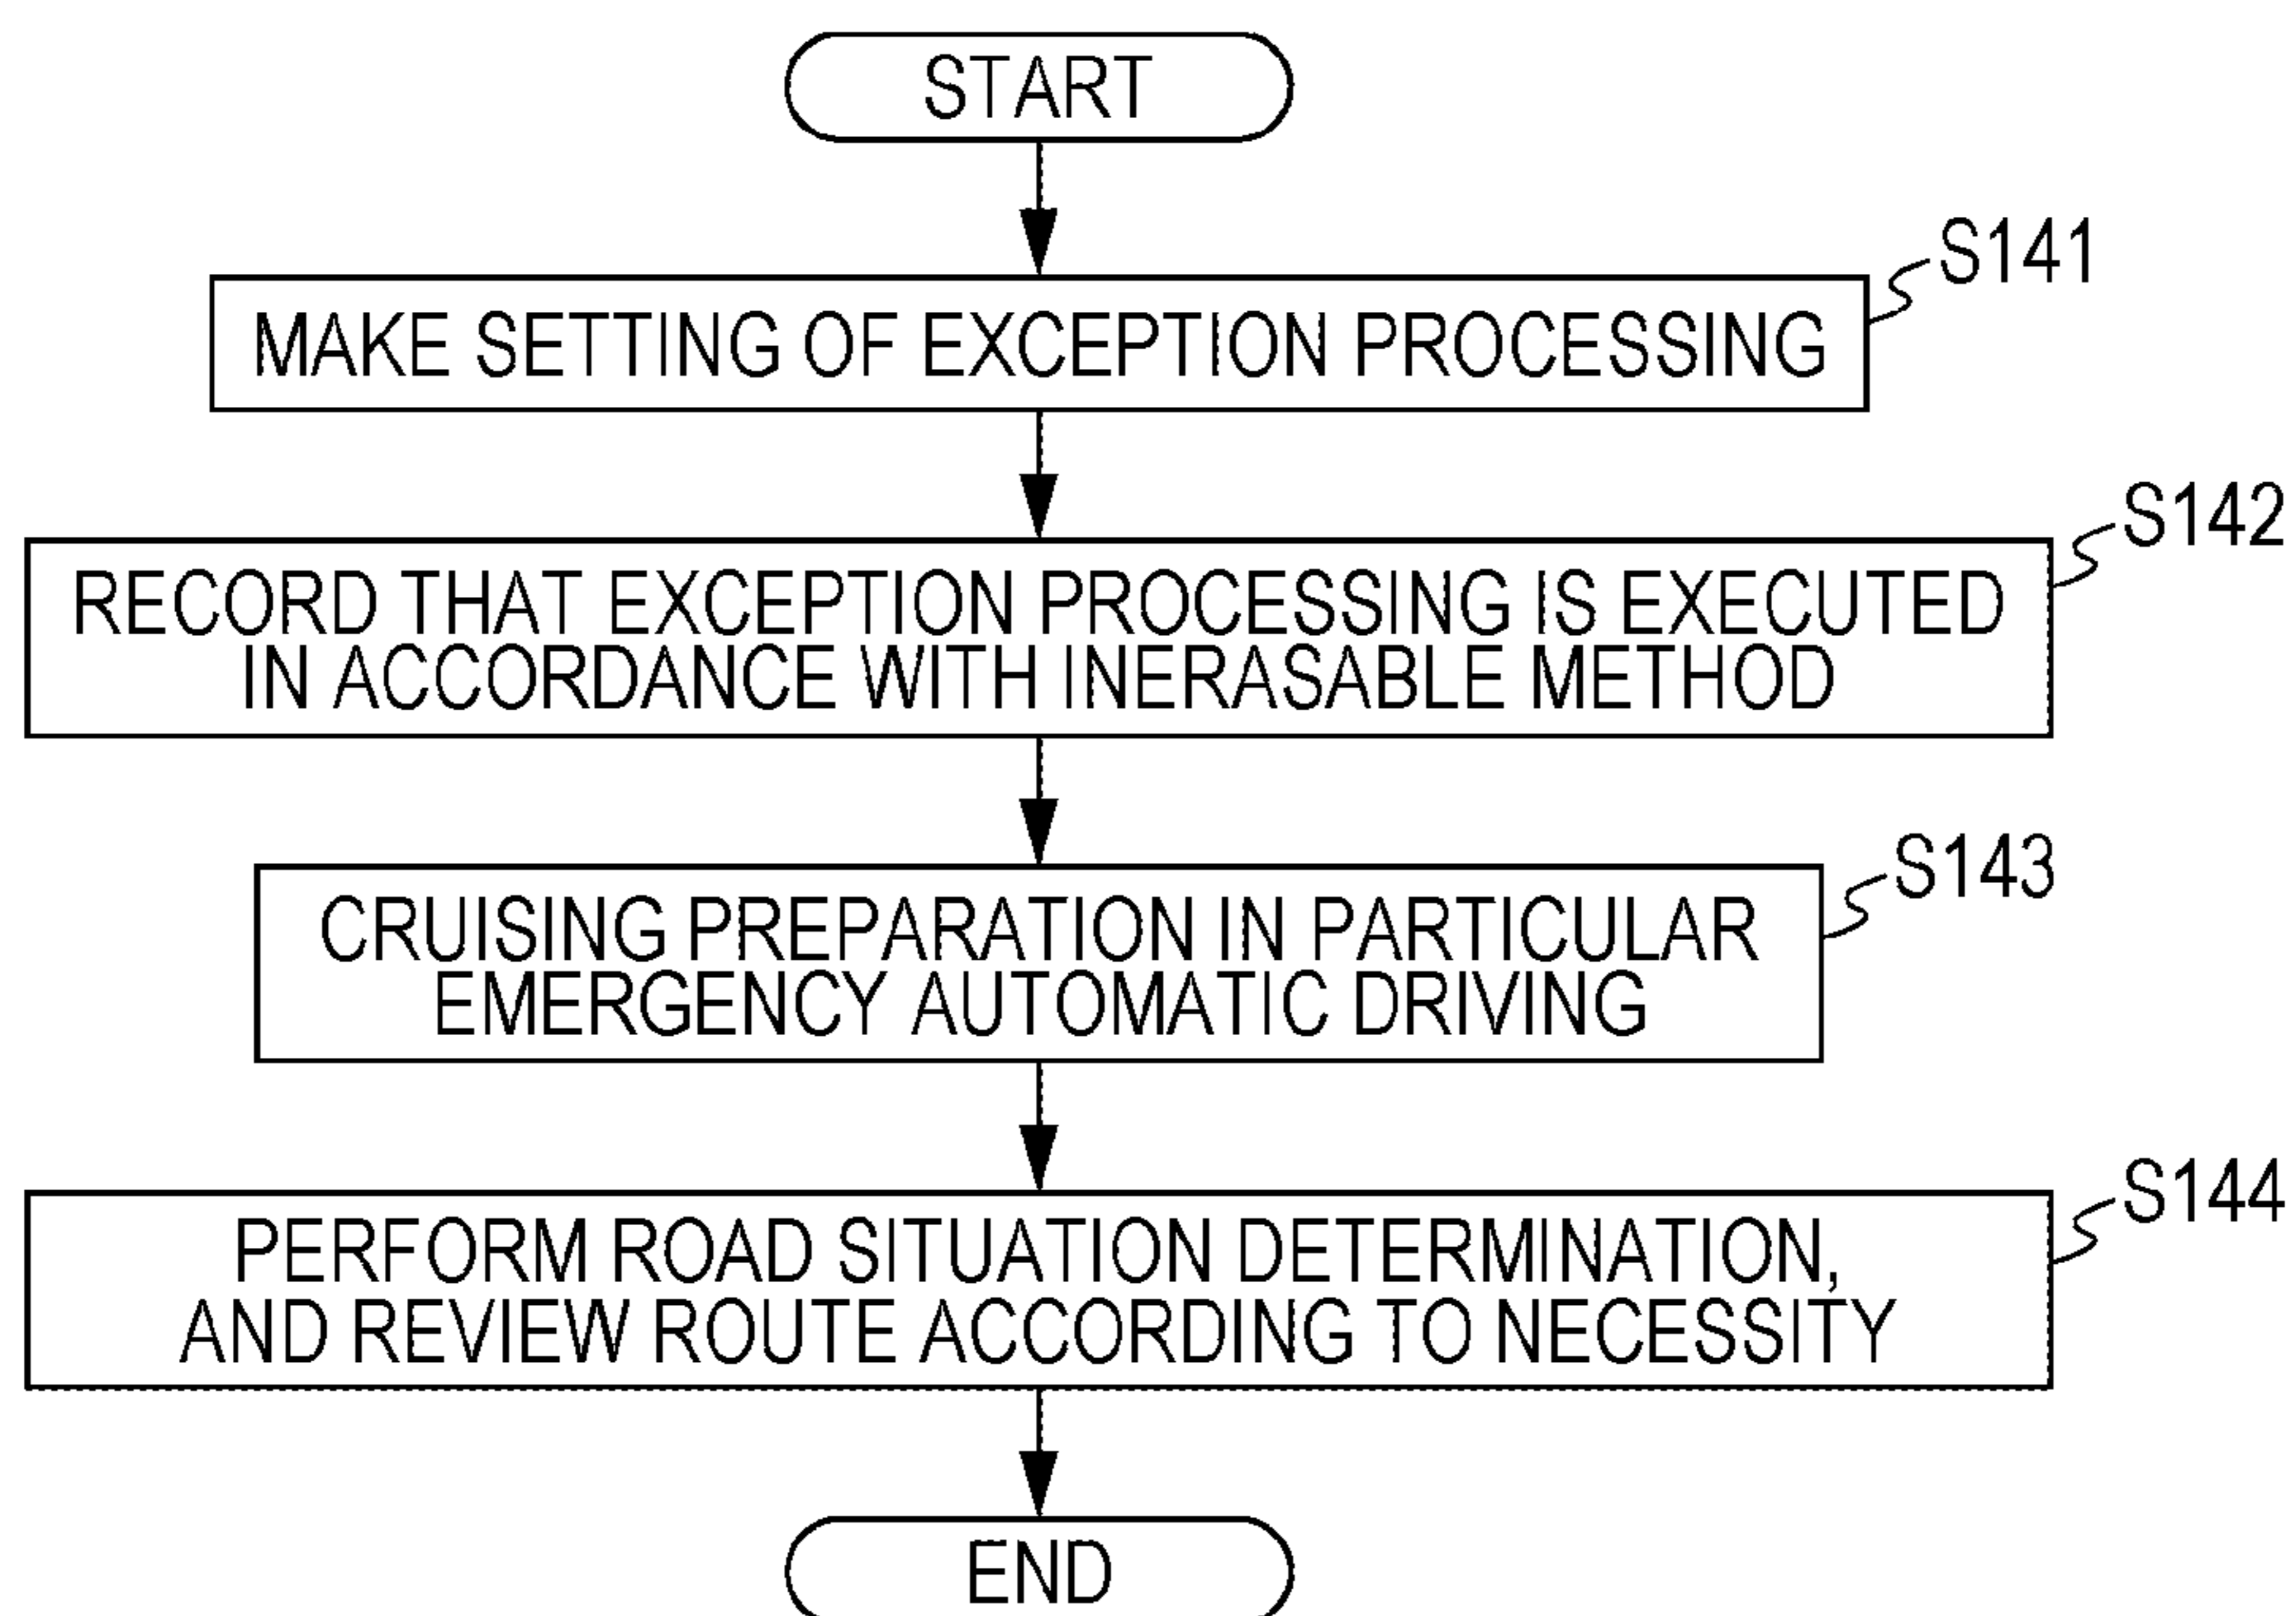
START

S141

MAKE SETTING OF EXCEPTION PROCESSING

S142

RECORD THAT EXCEPTION PROCESSING IS EXECUTED IN ACCORDANCE WITH INERASABLE METHOD

S143

CRUISING PREPARATION IN PARTICULAR EMERGENCY AUTOMATIC DRIVING

S144

PERFORM ROAD SITUATION DETERMINATION, AND REVIEW ROUTE ACCORDING TO NECESSITY

END